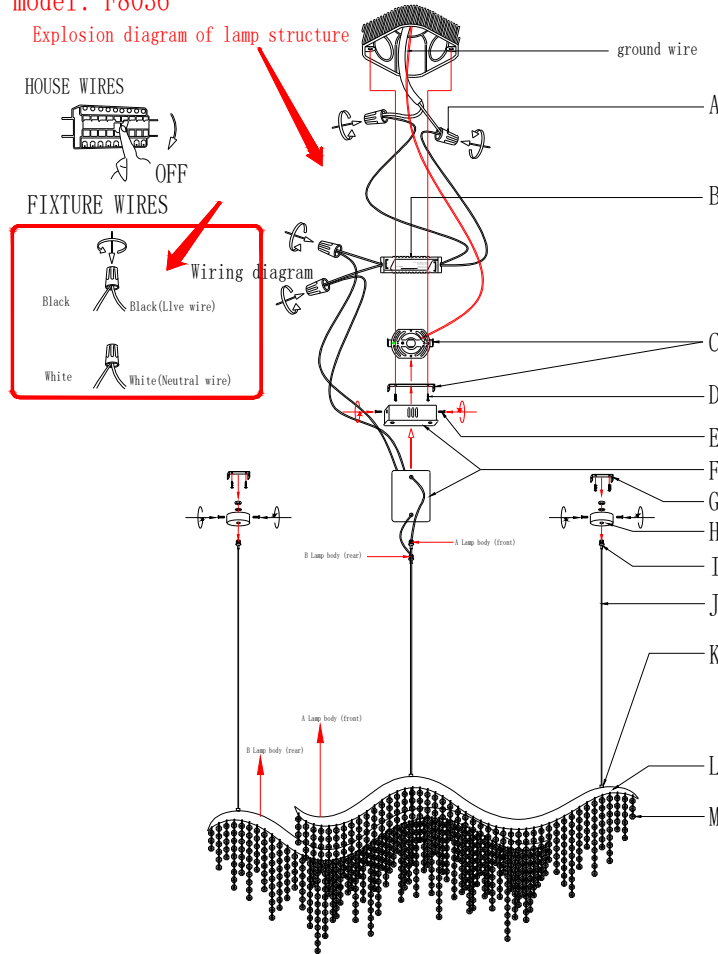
model: F8036

Explosion diagram of lamp structure

ground wire

HOUSE WIRES

OFF

FIXTURE WIRES

Wiring diagram

Black

Black(Llve wire)

White

White(Neutral wire)

A

B

C

D

E

F

G

H

I

J

K

L

M

B Lamp body (rear)

A Lamp body (front)

A Lamp body (front)

B Lamp body (rear)